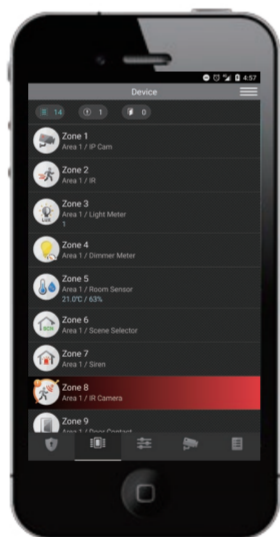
4:57

Device

14

1

0

Zone 1
Area 1 / IP Cam

Zone 2
Area 1 / IR

Zone 3
Area 1 / Light Meter
1

Zone 4
Area 1 / Dimmer Meter

Zone 5
Area 1 / Room Sensor
21.0°C / 63%

Zone 6
Area 1 / Scene Selector

Zone 7
Area 1 / Siren

Zone 8
Area 1 / IR Camera

Zone 9
Area 1 / Door Contact